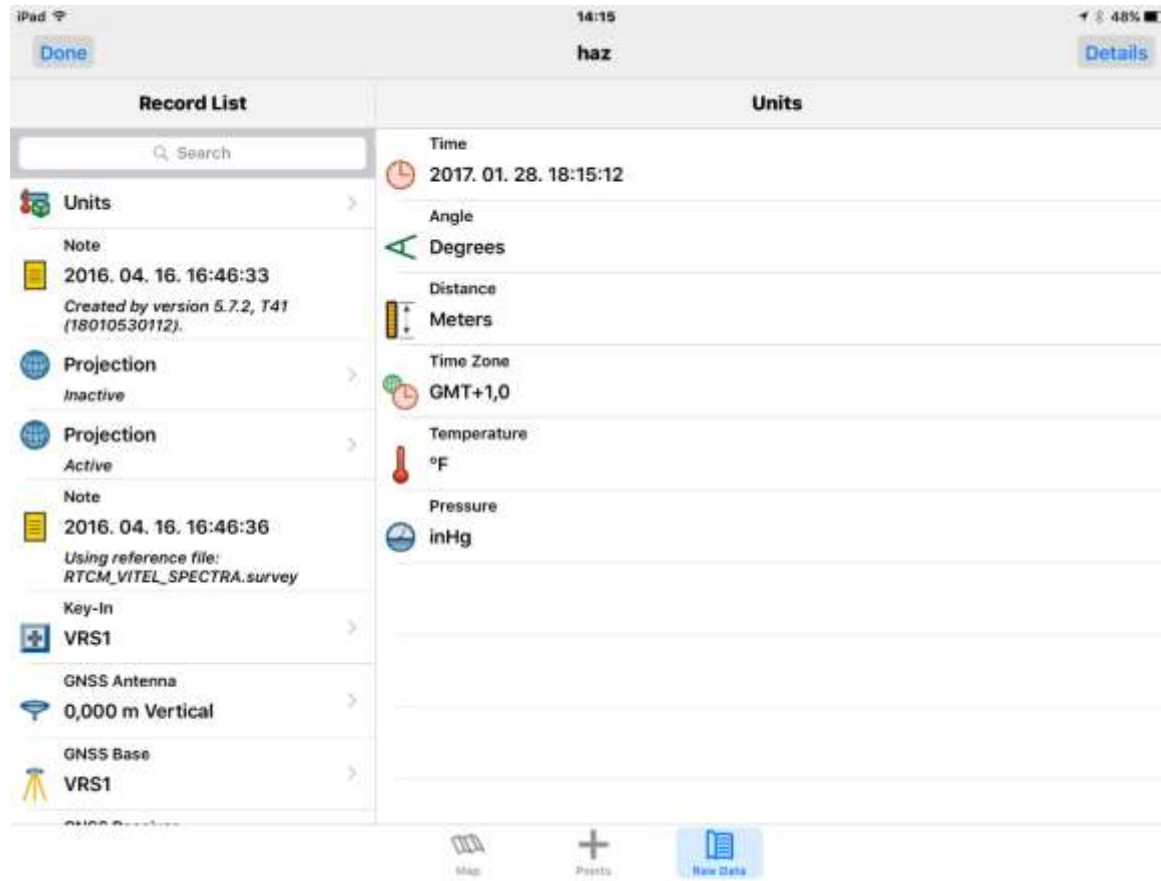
iPad

14:15

48%

Done

haz

Details

Record List

Units

Search

Units

Note

2016. 04. 16. 16:46:33

Created by version 5.7.2, T41 (18010530112).

Projection

Inactive

Projection

Active

Note

2016. 04. 16. 16:46:36

Using reference file: RTCM_VITEL_SPECTRA.survey

Key-In

VRS1

GNSS Antenna

0,000 m Vertical

GNSS Base

VRS1

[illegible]

Time

2017. 01. 28. 18:15:12

Angle

Degrees

Distance

Meters

Time Zone

GMT+1,0

Temperature

°F

Pressure

inHg

Map

Points

Raw Data